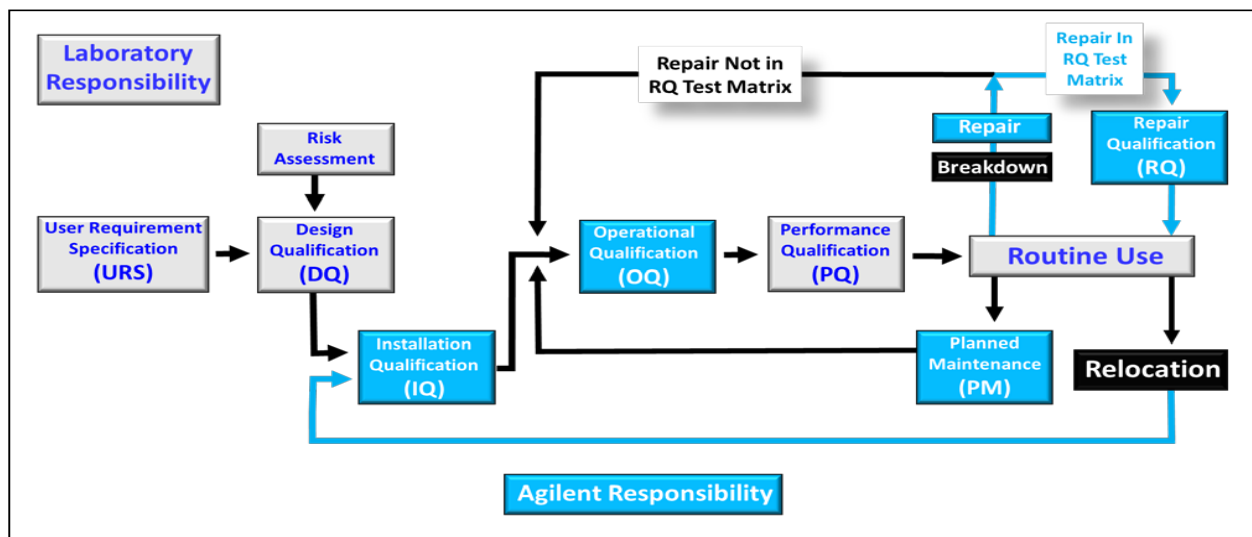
Laboratory Responsibility

Repair Not in RQ Test Matrix

Repair In RQ Test Matrix

Risk Assessment

Repair

Breakdown

Repair Qualification (RQ)

User Requirement Specification (URS)

Design Qualification (DQ)

Operational Qualification (OQ)

Performance Qualification (PQ)

Routine Use

Installation Qualification (IQ)

Planned Maintenance (PM)

Relocation

Agilent Responsibility